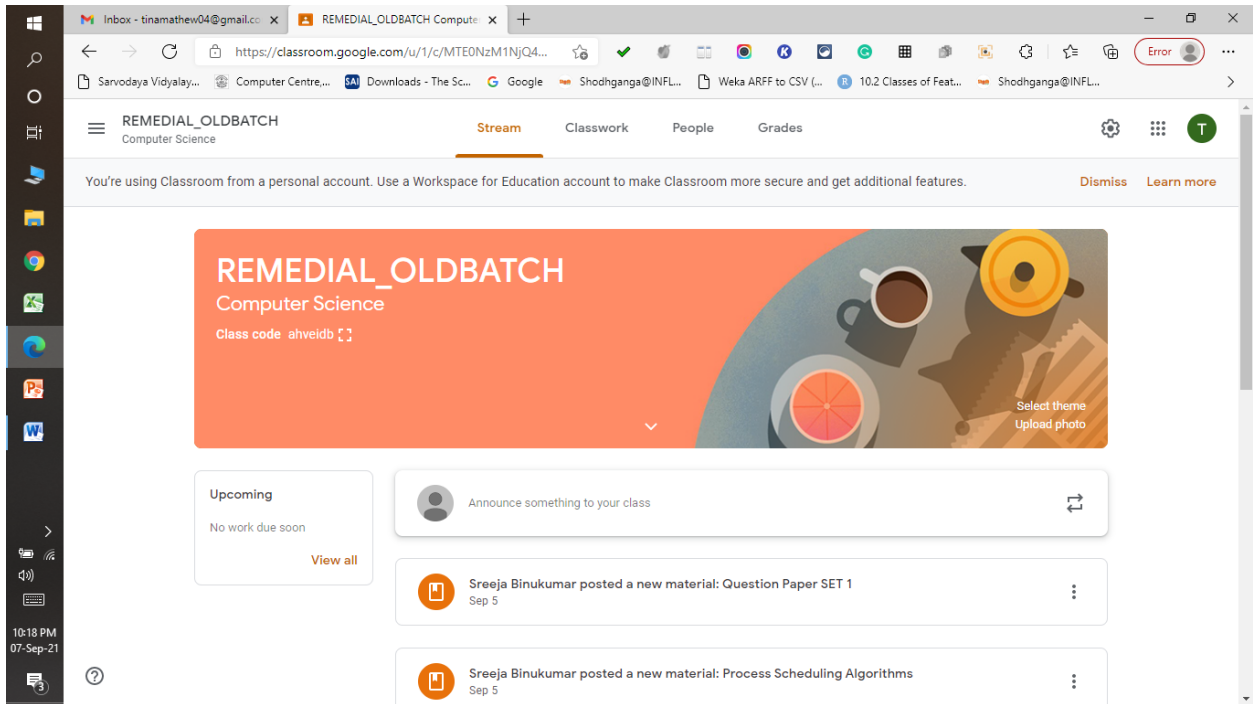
M Inbox - tinamathew04@gmail.co ×
REMEDIAL_OLDBATCH Compute ×
+

https://classroom.google.com/u/1/c/MTE0NzM1NjQ4...

Error

Sarvodaya Vidyalay... Computer Centre,... Downloads - The Sc... Google Shodhganga@INFL... Weka ARFF to CSV (... 10.2 Classes of Feat... Shodhganga@INFL...

REMEDIAL_OLDBATCH
Computer Science

Stream Classwork People Grades

T

You're using Classroom from a personal account. Use a Workspace for Education account to make Classroom more secure and get additional features.

Dismiss Learn more

REMEDIAL_OLDBATCH
Computer Science
Class code ahveidb

Select theme
Upload photo

Upcoming
No work due soon
View all

Announce something to your class

Sreeja Binukumar posted a new material: Question Paper SET 1
Sep 5

Sreeja Binukumar posted a new material: Process Scheduling Algorithms
Sep 5

10:18 PM
07-Sep-21

3